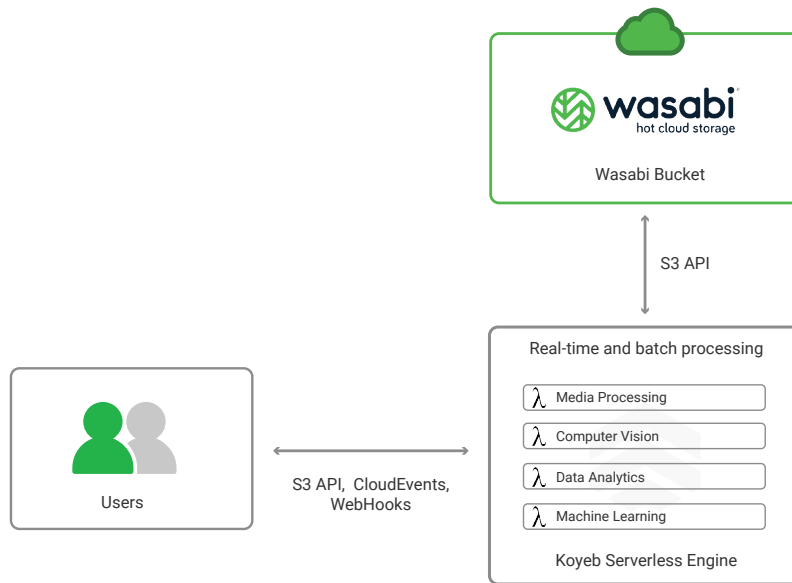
wasabi®
hot cloud storage

Wasabi Bucket

S3 API

Real-time and batch processing

$\lambda$ Media Processing

$\lambda$ Computer Vision

$\lambda$ Data Analytics

$\lambda$ Machine Learning

Koyeb Serverless Engine

Users

S3 API, CloudEvents, WebHooks